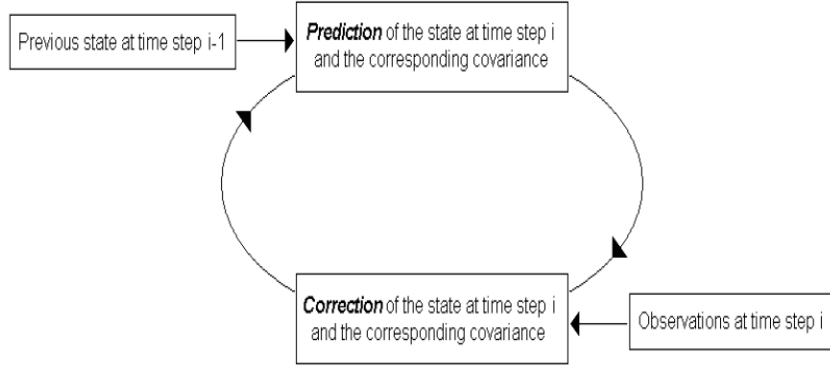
Previous state at time step i-1

**Prediction** of the state at time step i and the corresponding covariance

**Correction** of the state at time step i and the corresponding covariance

Observations at time step i